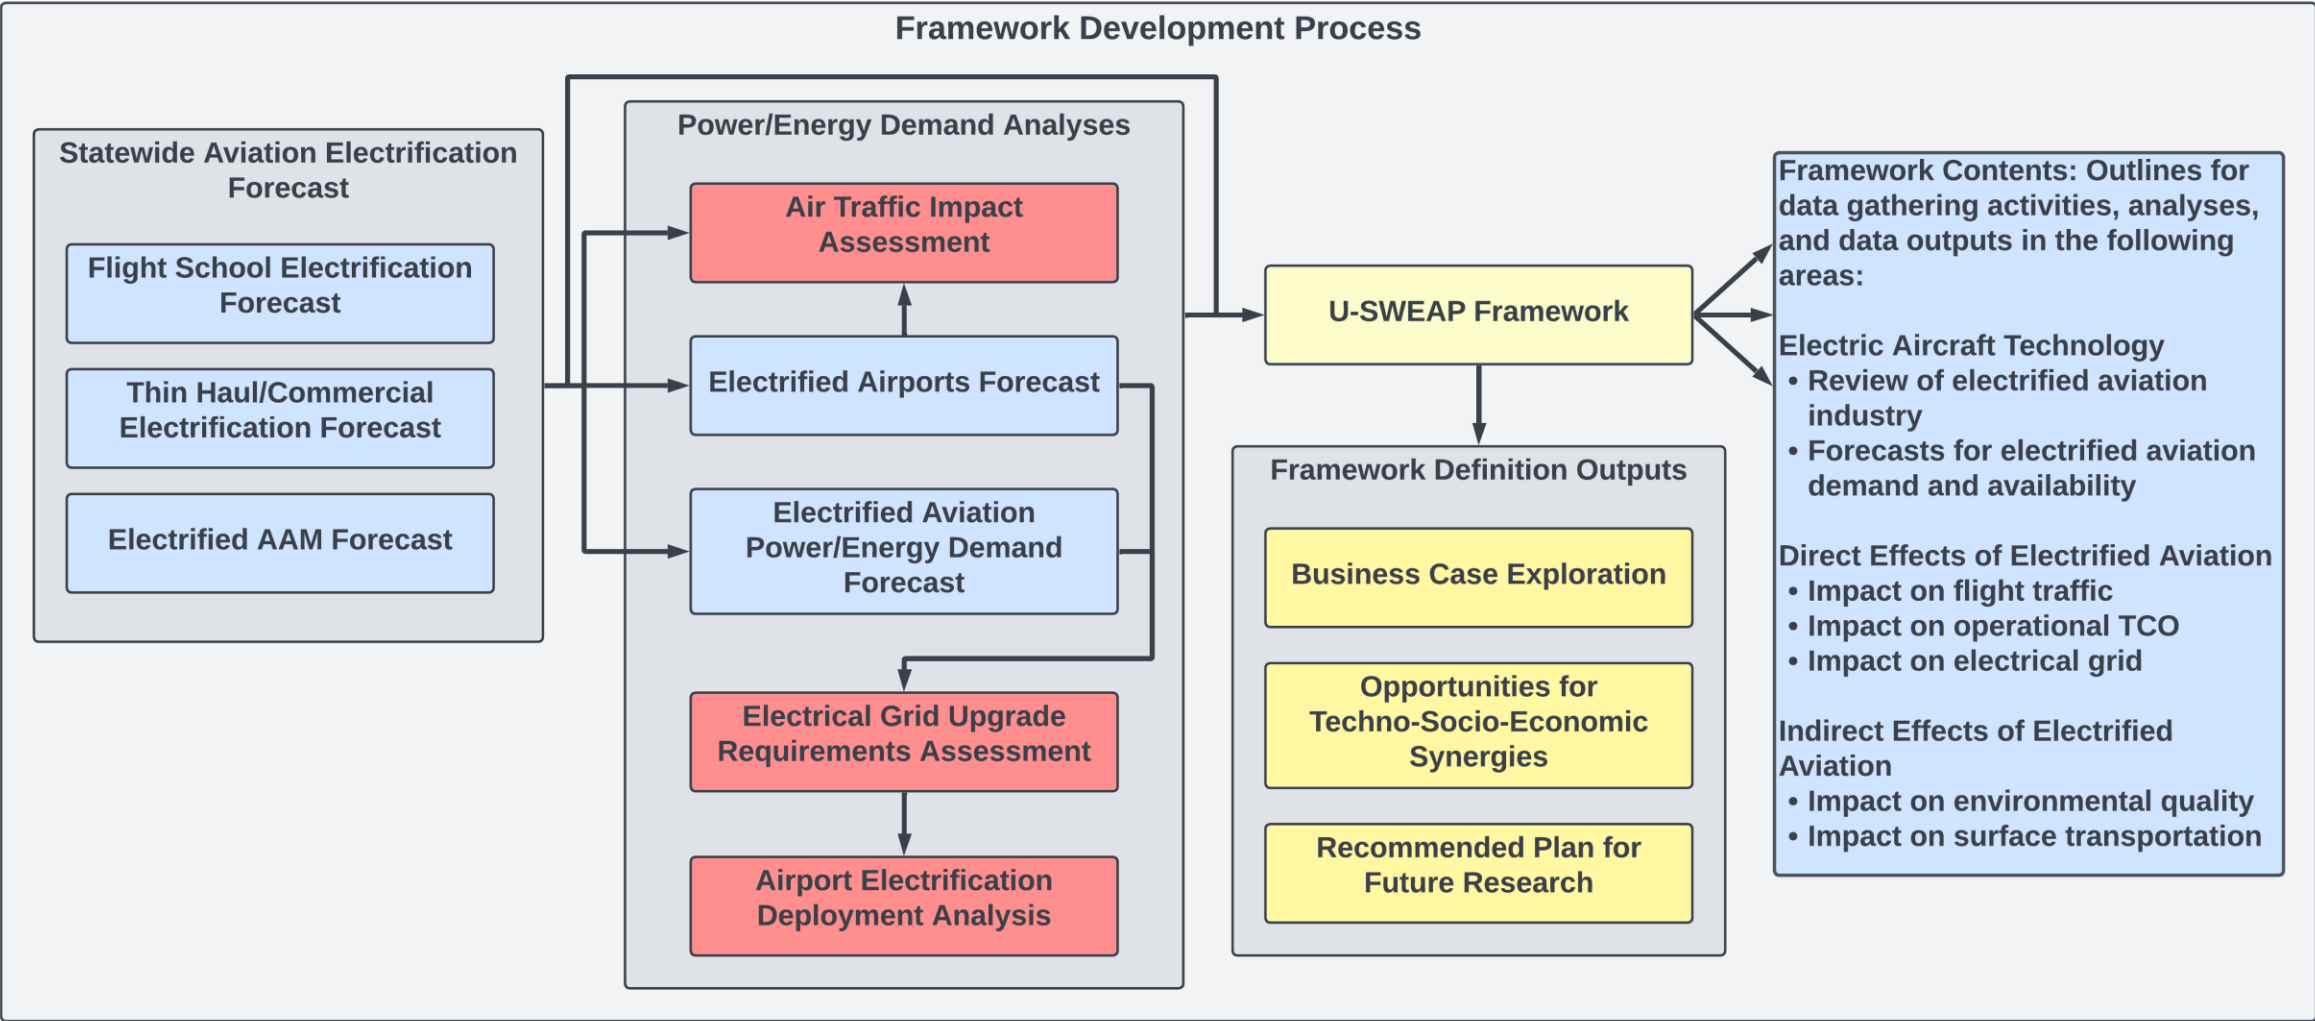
Framework Development Process

Statewide Aviation Electrification Forecast

Flight School Electrification Forecast

Thin Haul/Commercial Electrification Forecast

Electrified AAM Forecast

Power/Energy Demand Analyses

Air Traffic Impact Assessment

Electrified Airports Forecast

Electrified Aviation Power/Energy Demand Forecast

Electrical Grid Upgrade Requirements Assessment

Airport Electrification Deployment Analysis

U-SWEAP Framework

Framework Definition Outputs

Business Case Exploration

Opportunities for Techno-Socio-Economic Synergies

Recommended Plan for Future Research

Framework Contents: Outlines for data gathering activities, analyses, and data outputs in the following areas:

Electric Aircraft Technology
• Review of electrified aviation industry
• Forecasts for electrified aviation demand and availability

Direct Effects of Electrified Aviation
• Impact on flight traffic
• Impact on operational TCO
• Impact on electrical grid

Indirect Effects of Electrified Aviation
• Impact on environmental quality
• Impact on surface transportation